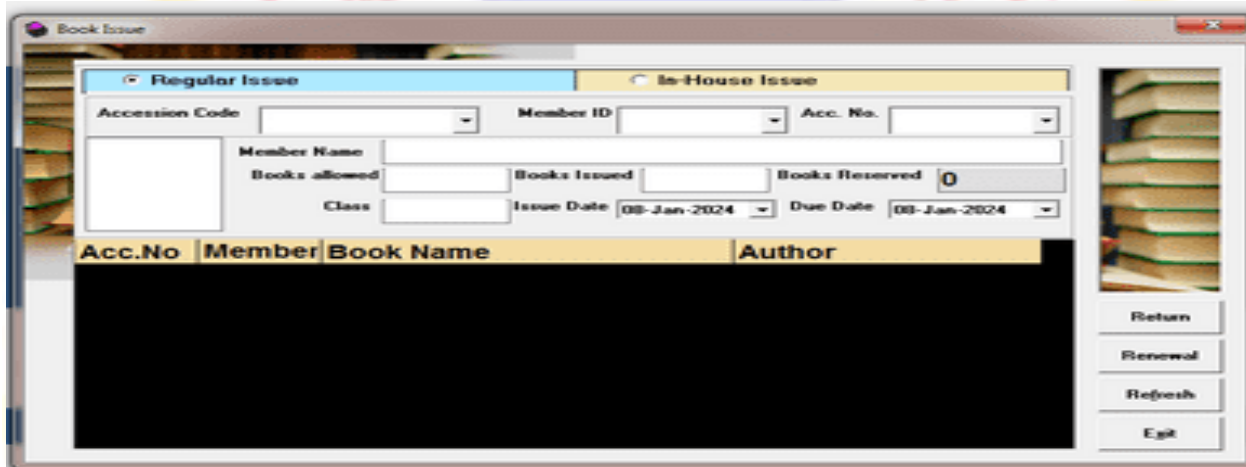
Book Issue

Regular Issue
In-House Issue

Accession Code
Member ID
Acc. No.
Member Name
Books allowed
Books Issued
Books Reserved 0
Class
Issue Date 08-Jan-2024
Due Date 08-Jan-2024

| Acc.No | Member | Book Name | Author |
|---|---|---|---|

Return
Renewal
Refresh
Exit